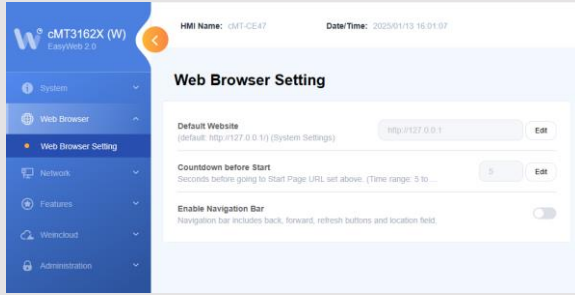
cMT3162X (W)
EasyWeb 2.0

System
Web Browser
Web Browser Setting
Network
Features
Weincloud
Administration

HMI Name: cMT-CE47
Date/Time: 2025/01/13 16:01:07

Web Browser Setting

Default Website
(default: http://127.0.0.1/) (System Settings)
http://127.0.0.1
Edit

Countdown before Start
Seconds before going to Start Page URL set above. (Time range: 5 to...
5
Edit

Enable Navigation Bar
Navigation bar includes back, forward, refresh buttons and location field.